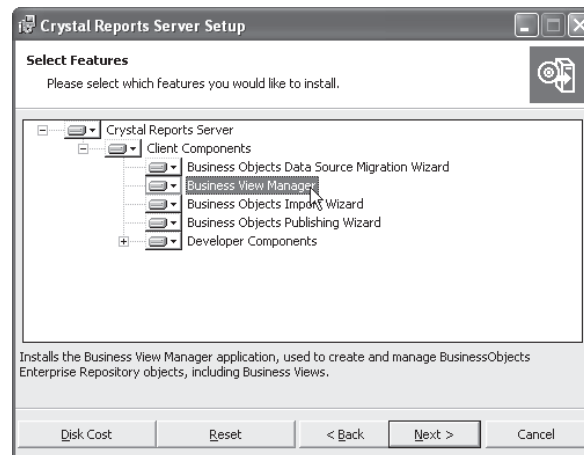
Crystal Reports Server Setup

Select Features
Please select which features you would like to install.

Crystal Reports Server
Client Components
Business Objects Data Source Migration Wizard
Business View Manager
Business Objects Import Wizard
Business Objects Publishing Wizard
Developer Components

Installs the Business View Manager application, used to create and manage BusinessObjects Enterprise Repository objects, including Business Views.

Disk Cost
Reset
< Back
Next >
Cancel